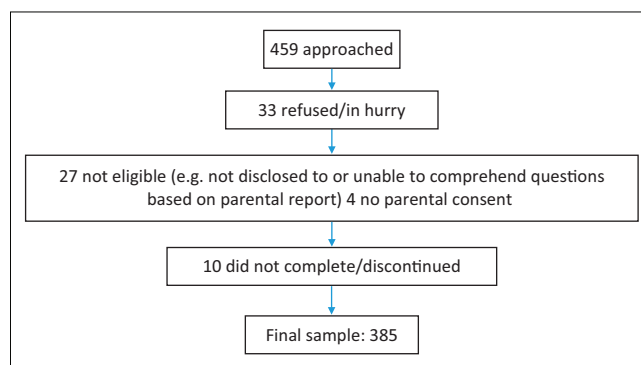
459 approached

33 refused/in hurry

27 not eligible (e.g. not disclosed to or unable to comprehend questions based on parental report) 4 no parental consent

10 did not complete/discontinued

Final sample: 385